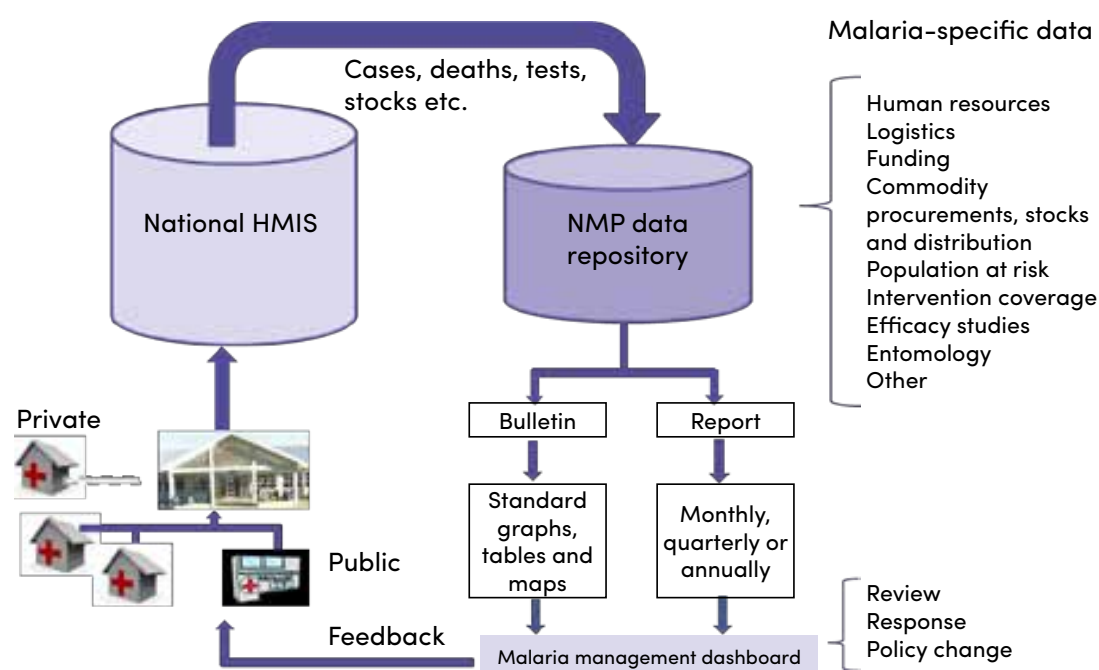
Malaria-specific data

Cases, deaths, tests, stocks etc.

National HMIS

NMP data repository

Human resources
Logistics
Funding
Commodity procurements, stocks and distribution
Population at risk
Intervention coverage
Efficacy studies
Entomology
Other

Private

Bulletin

Report

Standard graphs, tables and maps

Monthly, quarterly or annually

Public

Feedback

Malaria management dashboard

Review
Response
Policy change